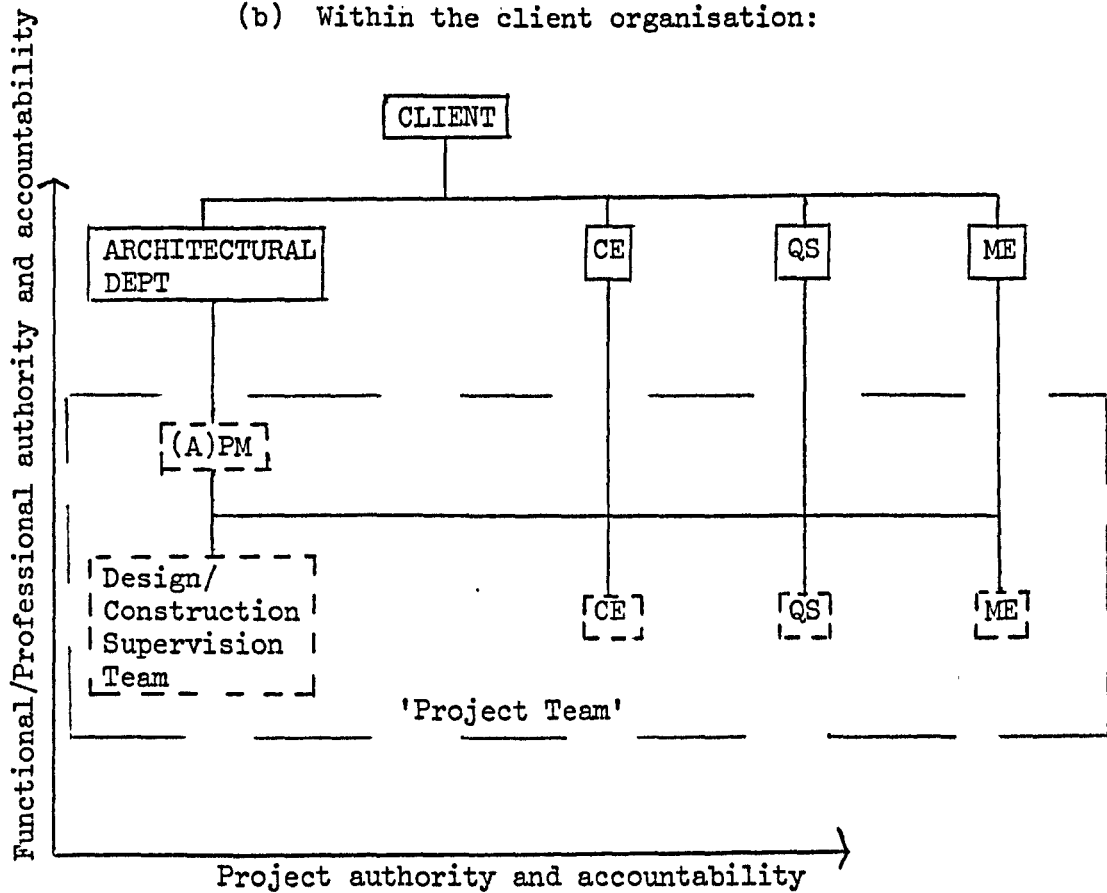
(b) Within the client organisation:

CLIENT

ARCHITECTURAL DEPT

CE

QS

ME

(A)PM

Design/ Construction Supervision Team

CE

QS

ME

'Project Team'

Functional/Professional authority and accountability

Project authority and accountability